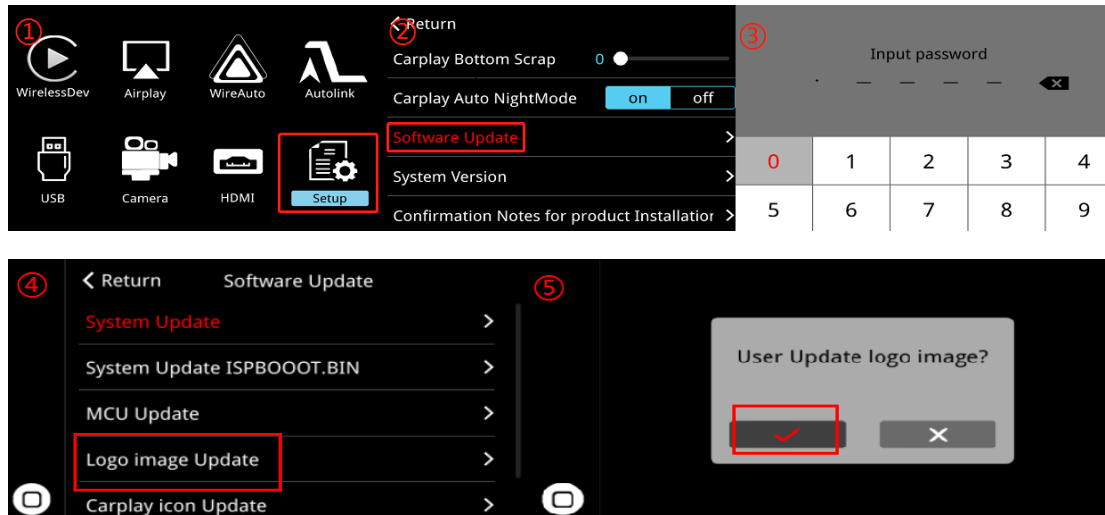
①
WirelessDev
Airplay
WireAuto
Autolink
USB
Camera
HDMI
Setup

②
Return
Carplay Bottom Scrap 0
Carplay Auto NightMode on off
Software Update
System Version
Confirmation Notes for product Installatior

③
Input password
0 1 2 3 4
5 6 7 8 9

④
Return Software Update
System Update
System Update ISPBOOOT.BIN
MCU Update
Logo image Update
Carplay icon Update

⑤
User Update logo image?